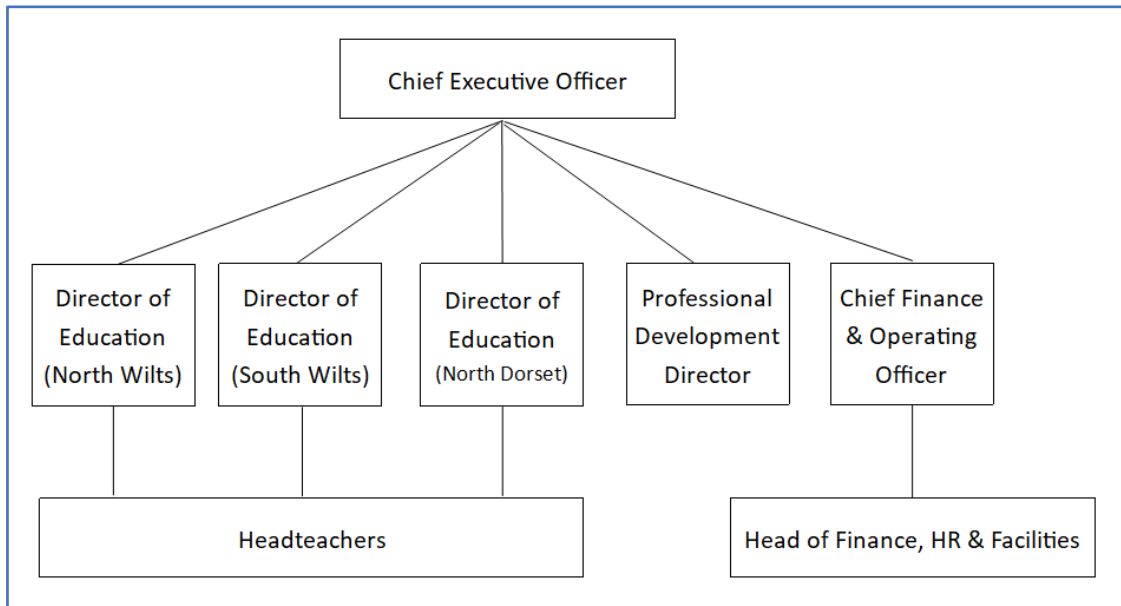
Chief Executive Officer

Director of Education (North Wilts)

Director of Education (South Wilts)

Director of Education (North Dorset)

Professional Development Director

Chief Finance & Operating Officer

Headteachers

Head of Finance, HR & Facilities